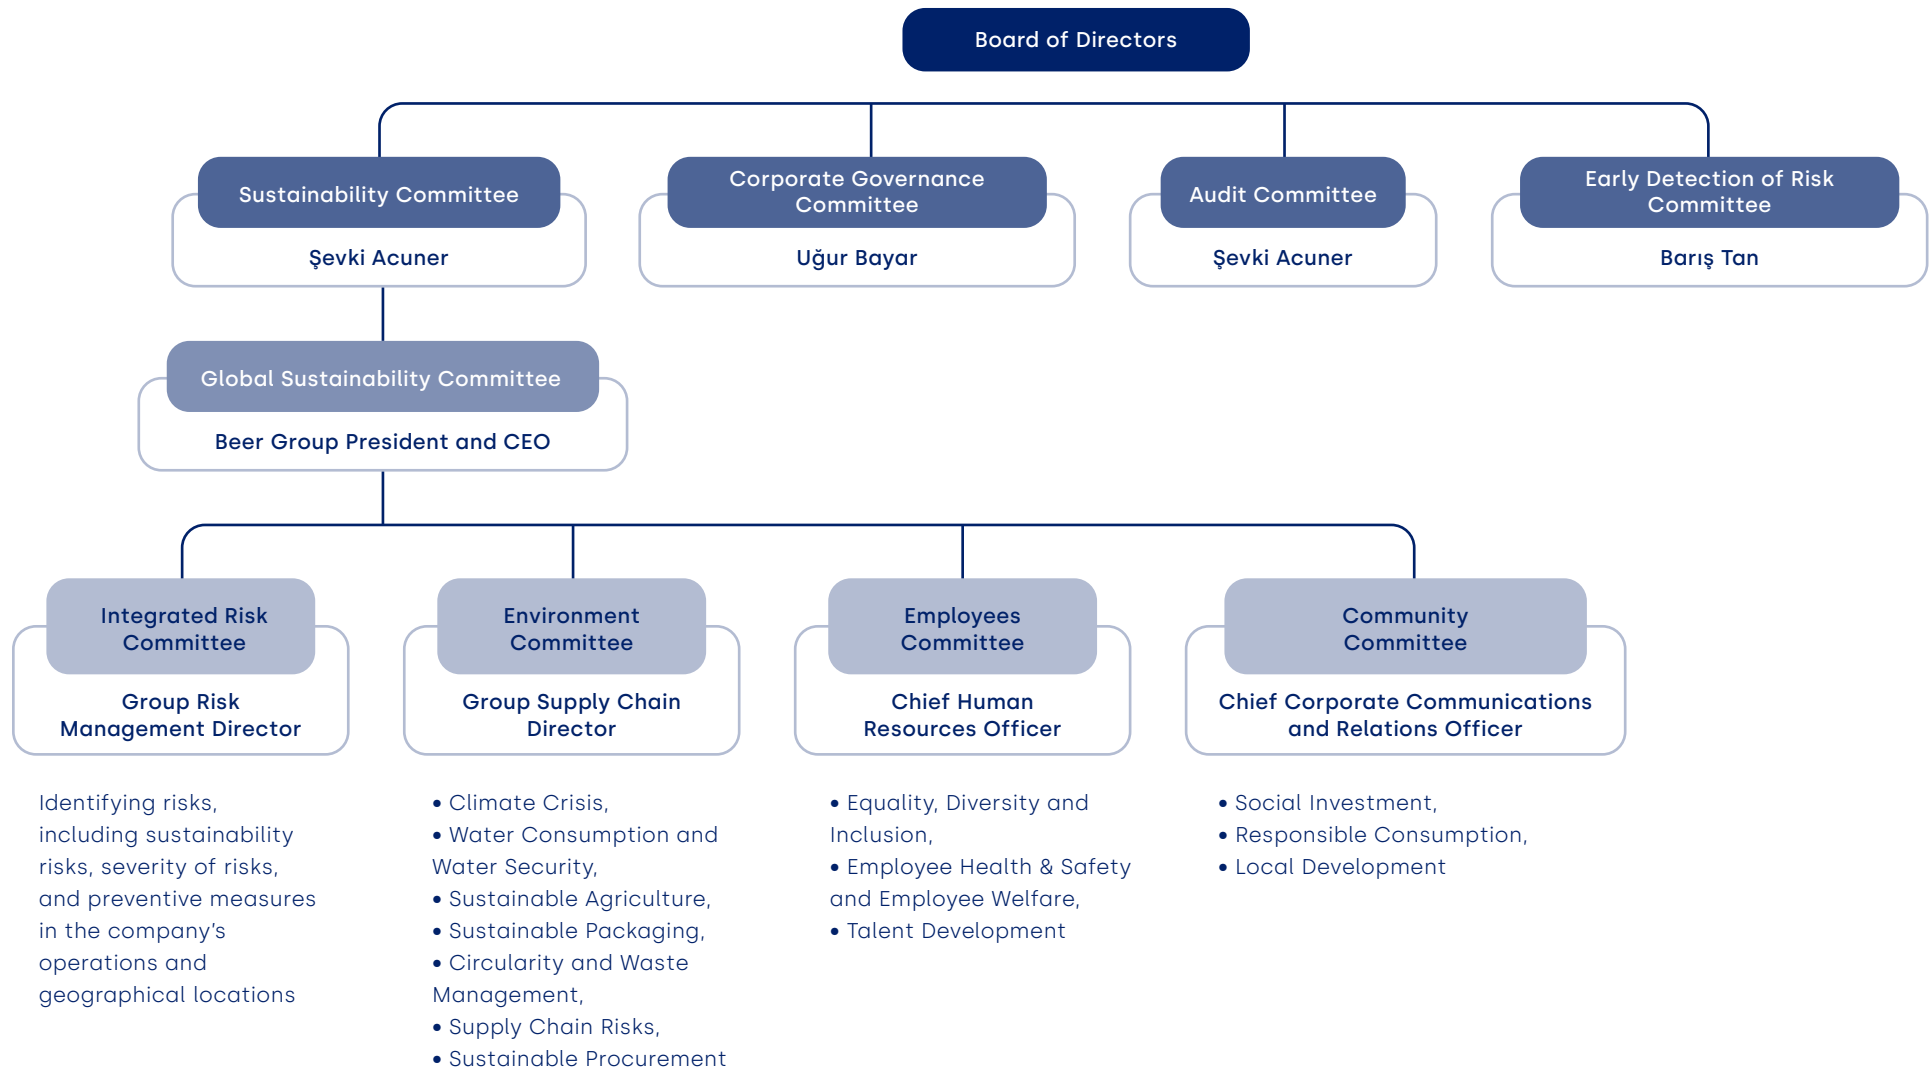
Board of Directors

Sustainability Committee
Şevki Acuner

Corporate Governance Committee
Uğur Bayar

Audit Committee
Şevki Acuner

Early Detection of Risk Committee
Barış Tan

Global Sustainability Committee
Beer Group President and CEO

Integrated Risk Committee
Group Risk Management Director

Environment Committee
Group Supply Chain Director

Employees Committee
Chief Human Resources Officer

Community Committee
Chief Corporate Communications and Relations Officer

Identifying risks, including sustainability risks, severity of risks, and preventive measures in the company's operations and geographical locations

• Climate Crisis,
• Water Consumption and Water Security,
• Sustainable Agriculture,
• Sustainable Packaging,
• Circularity and Waste Management,
• Supply Chain Risks,
• Sustainable Procurement

• Equality, Diversity and Inclusion,
• Employee Health & Safety and Employee Welfare,
• Talent Development

• Social Investment,
• Responsible Consumption,
• Local Development